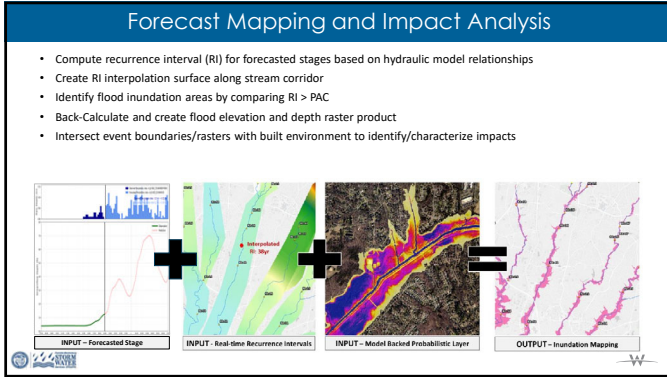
Forecast Mapping and Impact Analysis

- Compute recurrence interval (RI) for forecasted stages based on hydraulic model relationships
- Create RI interpolation surface along stream corridor
- Identify flood inundation areas by comparing RI > PAC
- Back-Calculate and create flood elevation and depth raster product
- Intersect event boundaries/rasters with built environment to identify/characterize impacts

Interpolated RI: 38yr

INPUT – Forecasted Stage

INPUT - Real-time Recurrence Intervals

INPUT – Model Backed Probabilistic Layer

OUTPUT – Inundation Mapping

STORM WATER